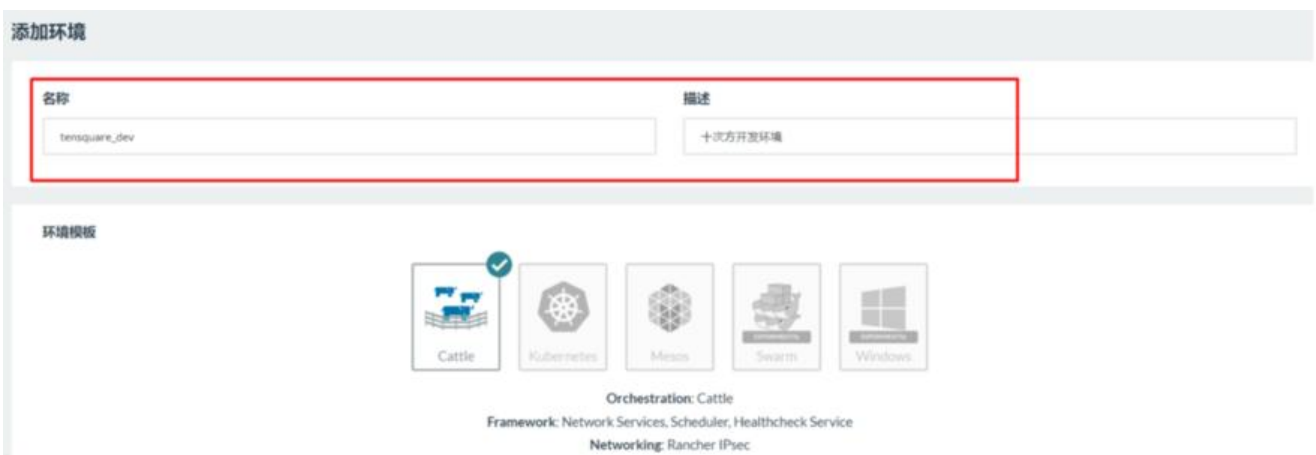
添加环境

名称

tensquare_dev

描述

十次方开发环境

环境模板

Cattle

Kubernetes

Mesos

Swarm

Windows

**Orchestration**: Cattle

**Framework**: Network Services, Scheduler, Healthcheck Service

**Networking**: Rancher IPsec